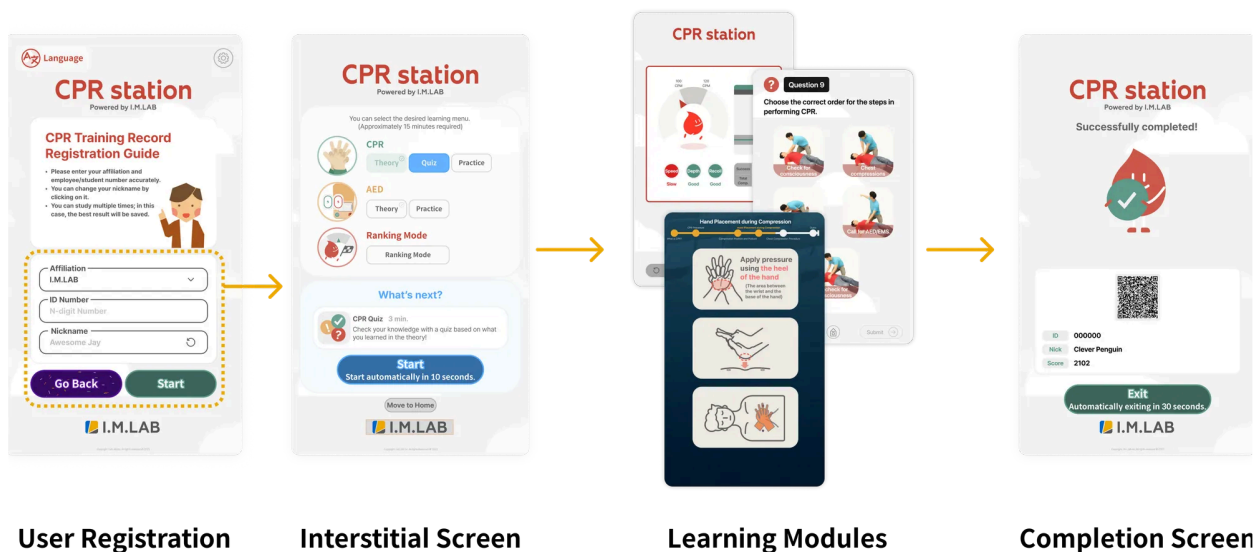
Language

CPR station
Powered by I.M.LAB

CPR Training Record Registration Guide

• Please enter your affiliation and employee/student number accurately.
• You can change your nickname by clicking on it.
• You can study multiple times; in this case, the best result will be saved.

Affiliation
I.M.LAB

ID Number
N-digit Number

Nickname
Awesome Jay

Go Back
Start

I.M.LAB

CPR station
Powered by I.M.LAB

You can select the desired learning menu. (Approximately 15 minutes required)

CPR
Theory Quiz Practice

AED
Theory Practice

Ranking Mode
Ranking Mode

What's next?

CPR Quiz 3 min.
Check your knowledge with a quiz based on what you learned in the theory!

Start
Start automatically in 10 seconds.

Move to Home

I.M.LAB

CPR station

Speed Depth Recoil
Slow Good Good

Question 9
Choose the correct order for the steps in performing CPR.

Check for consciousness
Chest compressions
Call for AED/EMS
Check for consciousness

Submit

Hand Placement during Compression

Apply pressure using the heel of the hand
(The area between the wrist and the base of the hand)

CPR station
Powered by I.M.LAB

Successfully completed!

ID 000000
Nick Clever Penguin
Score 2102

Exit
Automatically exiting in 30 seconds.

I.M.LAB

User Registration
Interstitial Screen
Learning Modules
Completion Screen